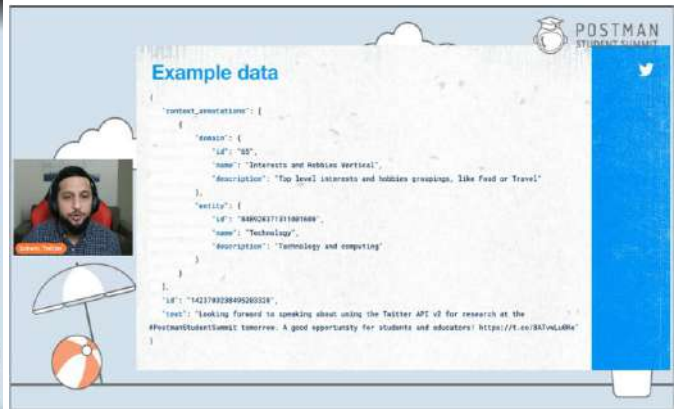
POSTMAN
STUDENT SUMMIT

Example data

{
"context_annotations": [
{
"domain": {
"id": "65",
"name": "Interests and Hobbies Vertical",
"description": "Top level interests and hobbies groupings, like Food or Travel"
},
"entity": {
"id": "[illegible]",
"name": "Technology",
"description": "Technology and computing"
}
}
],
"id": "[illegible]",
"text": "Looking forward to speaking about using the Twitter API v2 for research at the #PostmanStudentSummit tomorrow. A good opportunity for students and educators! https://t.co/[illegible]"
}

Suhem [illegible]